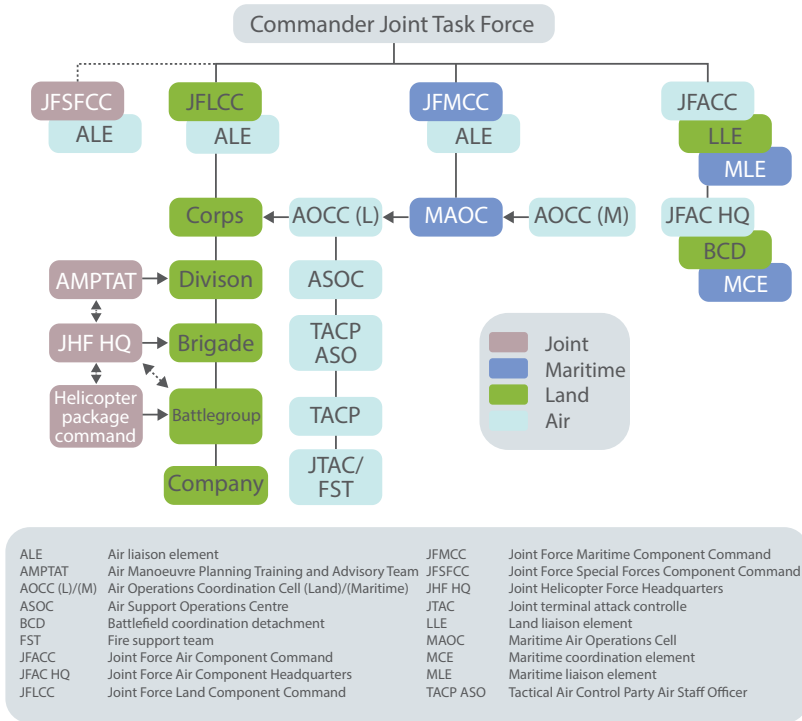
Commander Joint Task Force

JFSFCC
ALE

JFLCC
ALE

JFMCC
ALE

JFACC
LLE
MLE

Corps
AOCC (L)
MAOC
AOCC (M)

JFAC HQ
BCD
MCE

AMPTAT
Divison
ASOC

JHF HQ
Brigade
TACP ASO

Helicopter package command
Battlegroup
TACP

Company
JTAC/ FST

Joint
Maritime
Land
Air

| | | | |
|---|---|---|---|
| ALE | Air liaison element | JFMCC | Joint Force Maritime Component Command |
| AMPTAT | Air Manoeuvre Planning Training and Advisory Team | JFSFCC | Joint Force Special Forces Component Command |
| AOCC (L)/(M) | Air Operations Coordination Cell (Land)/(Maritime) | JHF HQ | Joint Helicopter Force Headquarters |
| ASOC | Air Support Operations Centre | JTAC | Joint terminal attack controlle |
| BCD | Battlefield coordination detachment | LLE | Land liaison element |
| FST | Fire support team | MAOC | Maritime Air Operations Cell |
| JFACC | Joint Force Air Component Command | MCE | Maritime coordination element |
| JFAC HQ | Joint Force Air Component Headquarters | MLE | Maritime liaison element |
| JFLCC | Joint Force Land Component Command | TACP ASO | Tactical Air Control Party Air Staff Officer |